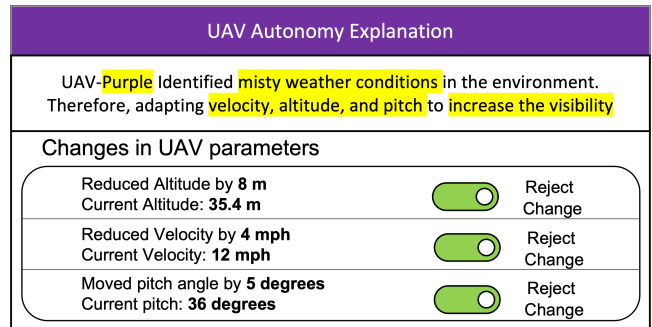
UAV Autonomy Explanation

UAV-Purple Identified misty weather conditions in the environment. Therefore, adapting velocity, altitude, and pitch to increase the visibility

Changes in UAV parameters

| | |
|---|---|
| Reduced Altitude by **8 m**<br>Current Altitude: **35.4 m** | Reject Change |
| Reduced Velocity by **4 mph**<br>Current Velocity: **12 mph** | Reject Change |
| Moved pitch angle by **5 degrees**<br>Current pitch: **36 degrees** | Reject Change |